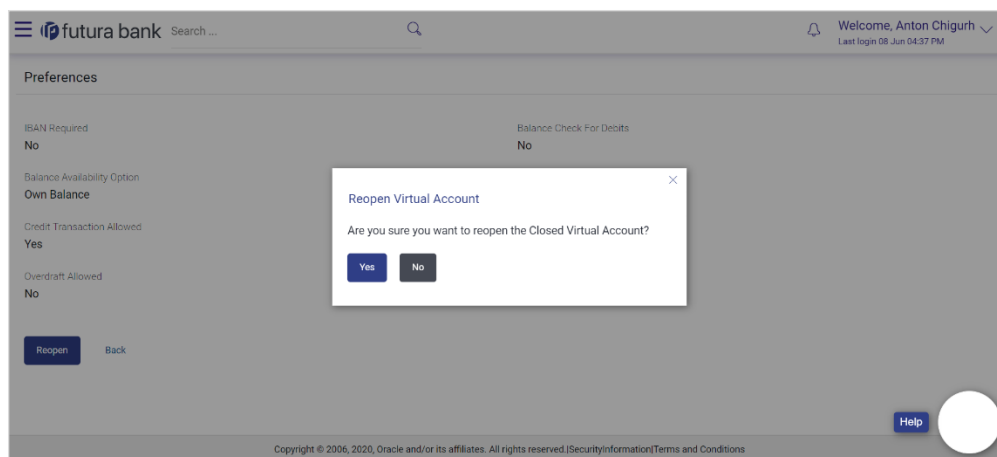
futura bank Search ...

Welcome, Anton Chigurh
Last login 08 Jun 04:37 PM

Preferences

IBAN Required
No

Balance Check For Debits
No

Balance Availability Option
Own Balance

Credit Transaction Allowed
Yes

Overdraft Allowed
No

Reopen Virtual Account

Are you sure you want to reopen the Closed Virtual Account?

Yes No

Reopen Back

Help

Copyright © 2006, 2020, Oracle and/or its affiliates. All rights reserved.|SecurityInformation|Terms and Conditions